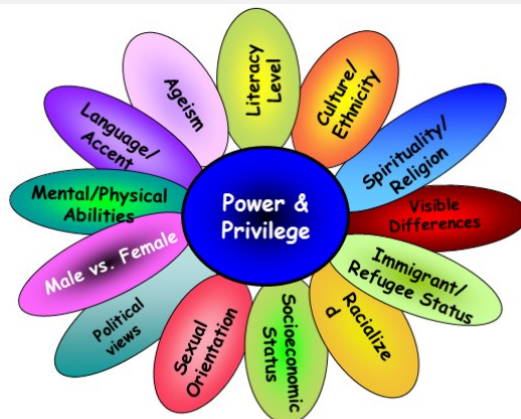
Power & Privilege

Literacy Level

Culture/ Ethnicity

Spirituality/ Religion

Visible Differences

Immigrant/ Refugee Status

Racialize d

Socioeconomic Status

Sexual Orientation

Political views

Male vs. Female

Mental/Physical Abilities

Language/ Accent

Ageism